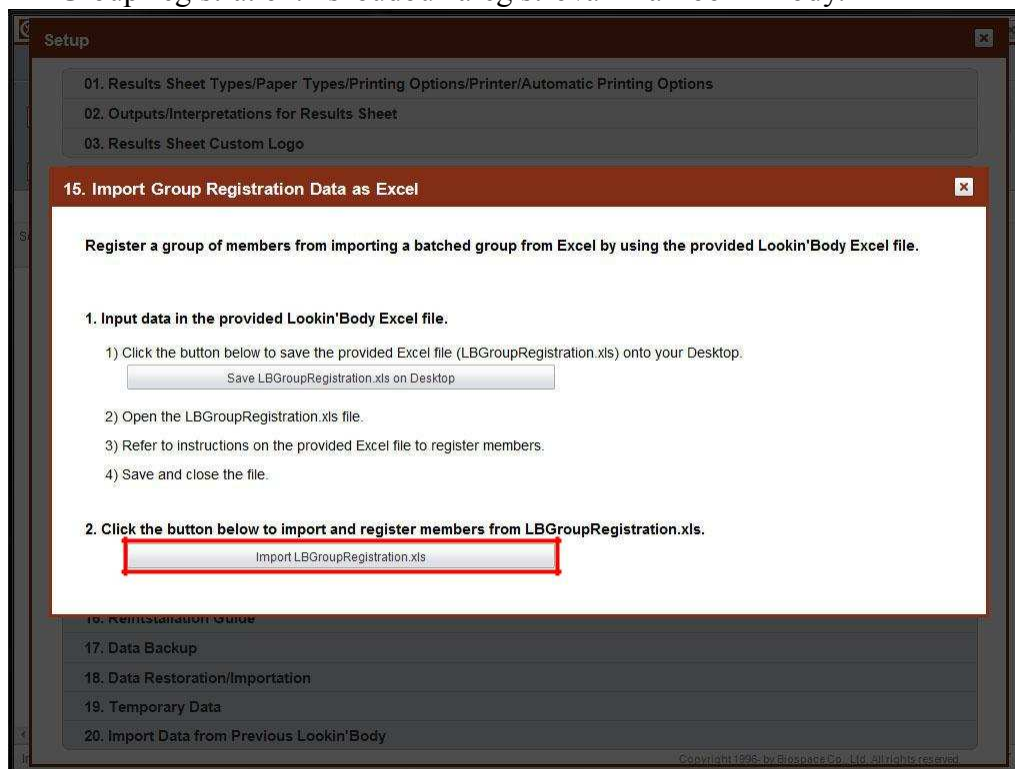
Setup

01. Results Sheet Types/Paper Types/Printing Options/Printer/Automatic Printing Options

02. Outputs/Interpretations for Results Sheet

03. Results Sheet Custom Logo

15. Import Group Registration Data as Excel

Register a group of members from importing a batched group from Excel by using the provided Lookin'Body Excel file.

1. Input data in the provided Lookin'Body Excel file.

1) Click the button below to save the provided Excel file (LBGroupRegistration.xls) onto your Desktop.

Save LBGroupRegistration.xls on Desktop

2) Open the LBGroupRegistration.xls file.

3) Refer to instructions on the provided Excel file to register members.

4) Save and close the file.

2. Click the button below to import and register members from LBGroupRegistration.xls.

Import LBGroupRegistration.xls

16. Reinstallation Guide

17. Data Backup

18. Data Restoration/Importation

19. Temporary Data

20. Import Data from Previous Lookin'Body

Copyright 1996- by Biospace Co., Ltd. All rights reserved